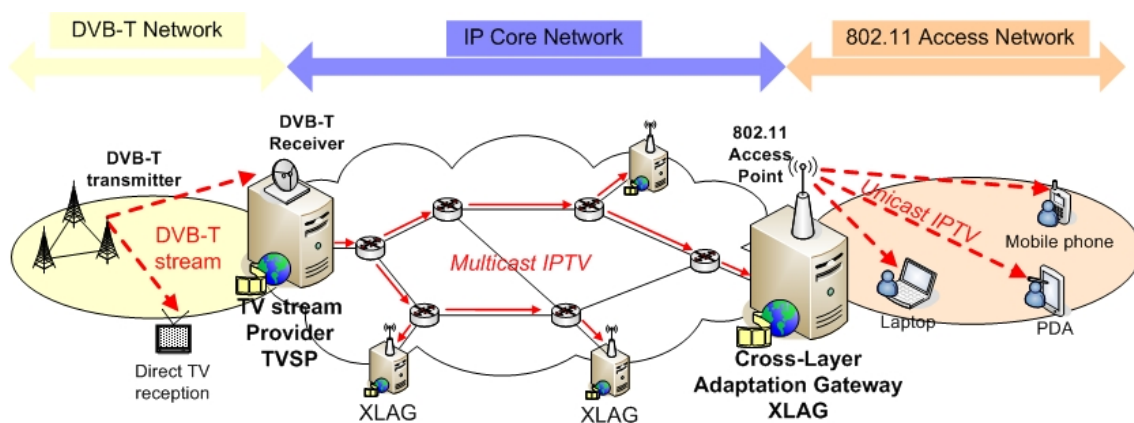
DVB-T Network

IP Core Network

802.11 Access Network

DVB-T Receiver

802.11 Access Point

DVB-T transmitter

DVB-T stream

Unicast IPTV

Mobile phone

Multicast IPTV

TV stream Provider TVSP

Laptop

PDA

Direct TV reception

Cross-Layer Adaptation Gateway XLAG

XLAG

XLAG